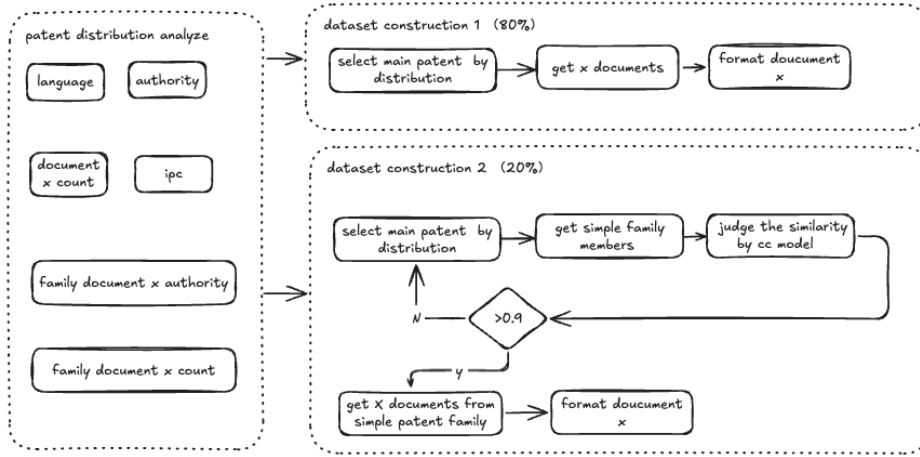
patent distribution analyze

language

authority

document x count

ipc

family document x authority

family document x count

dataset construction 1 (80%)

select main patent by distribution

get x documents

format doucument x

dataset construction 2 (20%)

select main patent by distribution

get simple family members

judge the similarity by cc model

>0.9

N

Y

get X documents from simple patent family

format doucument x